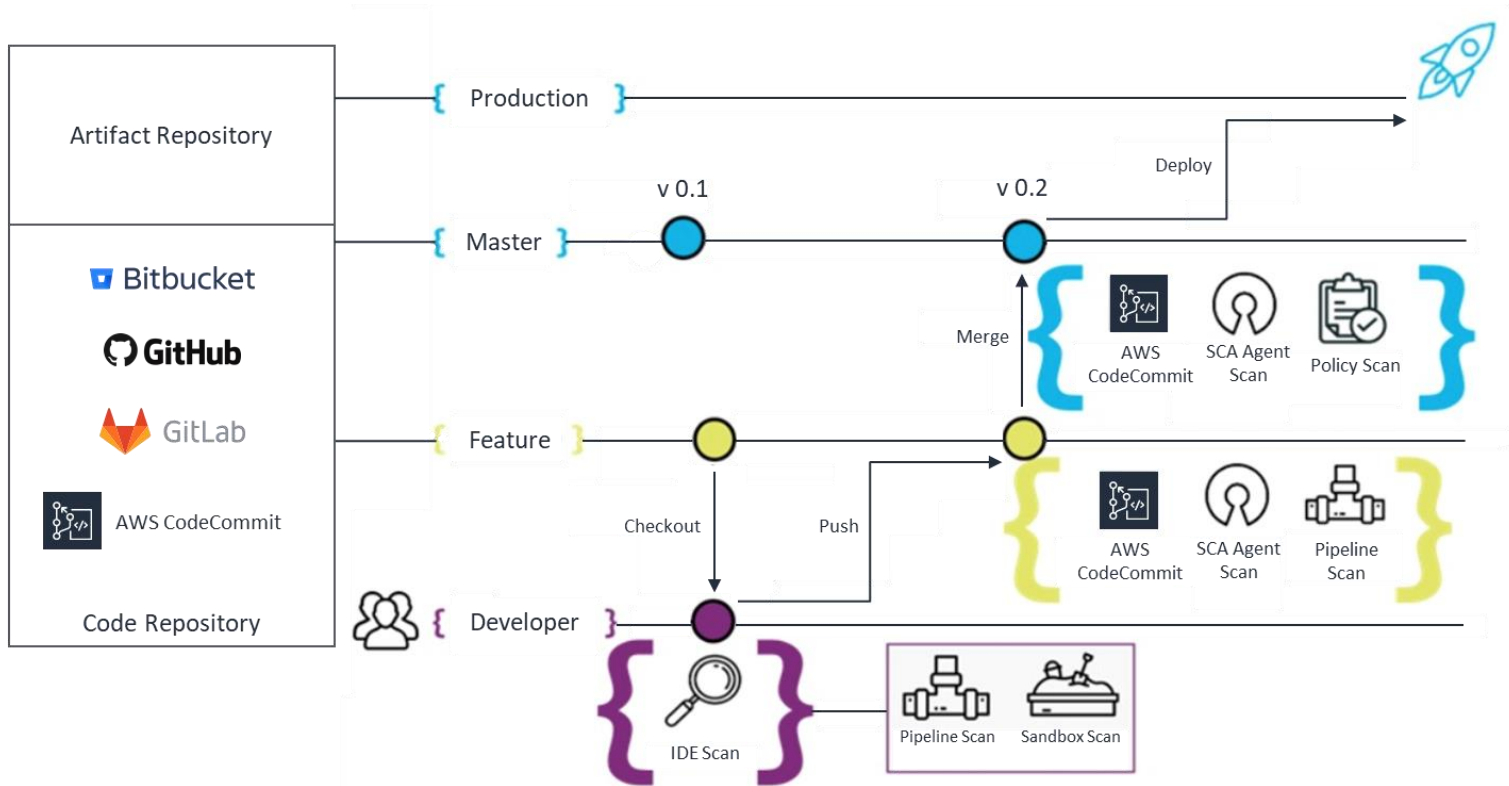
Artifact Repository

Bitbucket

GitHub

GitLab

AWS CodeCommit

Code Repository

{ Production }

Deploy

v 0.1

v 0.2

{ Master }

Merge

AWS CodeCommit

SCA Agent Scan

Policy Scan

{ Feature }

Checkout

Push

AWS CodeCommit

SCA Agent Scan

Pipeline Scan

{ Developer }

IDE Scan

Pipeline Scan

Sandbox Scan